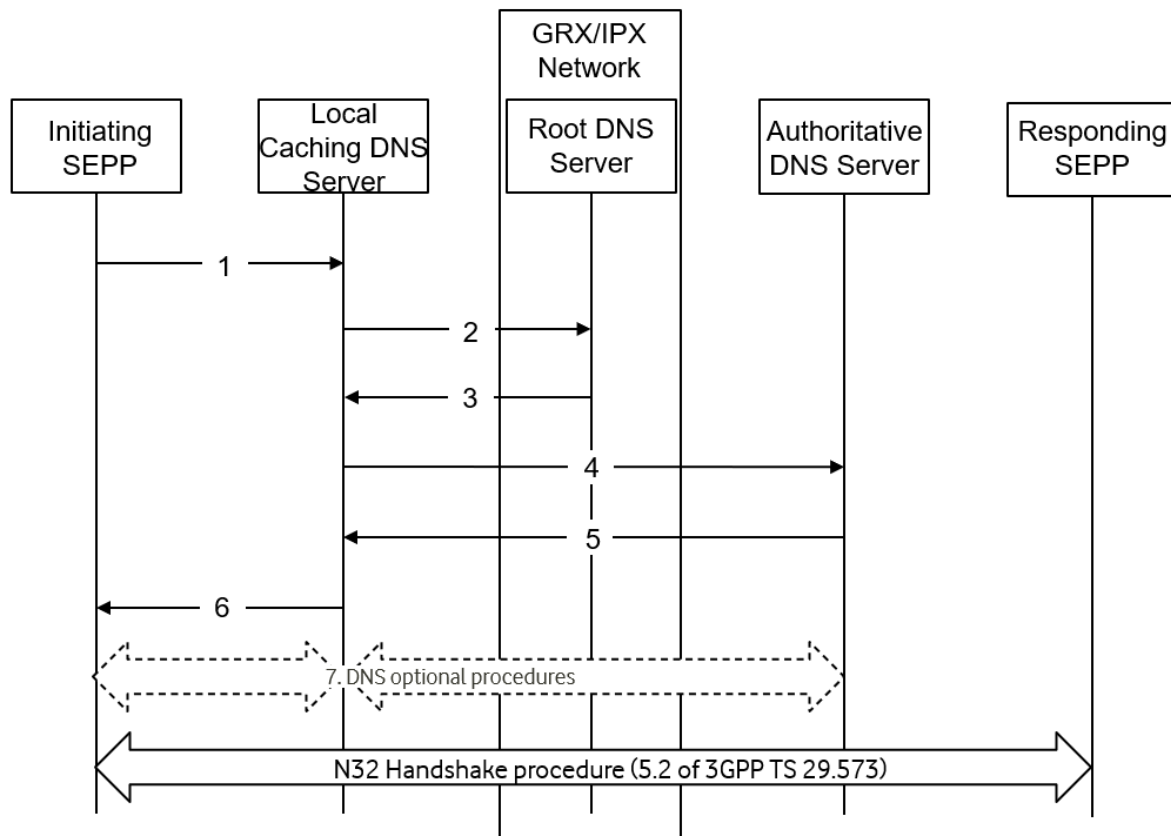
GRX/IPX Network

Initiating SEPP

Local Caching DNS Server

Root DNS Server

Authoritative DNS Server

Responding SEPP

1

2

3

4

5

6

7. DNS optional procedures

N32 Handshake procedure (5.2 of 3GPP TS 29.573)